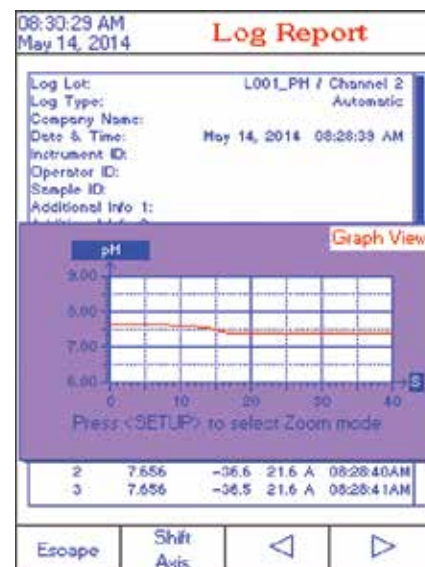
08:30:29 AM
May 14, 2014

Log Report

Log Lot: L001_PH / Channel 2
Log Type: Automatic
Company Name:
Date & Time: May 14, 2014 08:28:39 AM
Instrument ID:
Operator ID:
Sample ID:
Additional Info 1:
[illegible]

Graph View

pH

9.00
8.00
7.00
6.00

0 10 20 30 40 S

Press <SETUP> to select Zoom mode

| 2 | 7.656 | -36.6 | 21.6 A | 08:28:40AM |
|---|---|---|---|---|
| 3 | 7.656 | -36.5 | 21.6 A | 08:28:41AM |

Escape | Shift Axis | ◁ | ▷